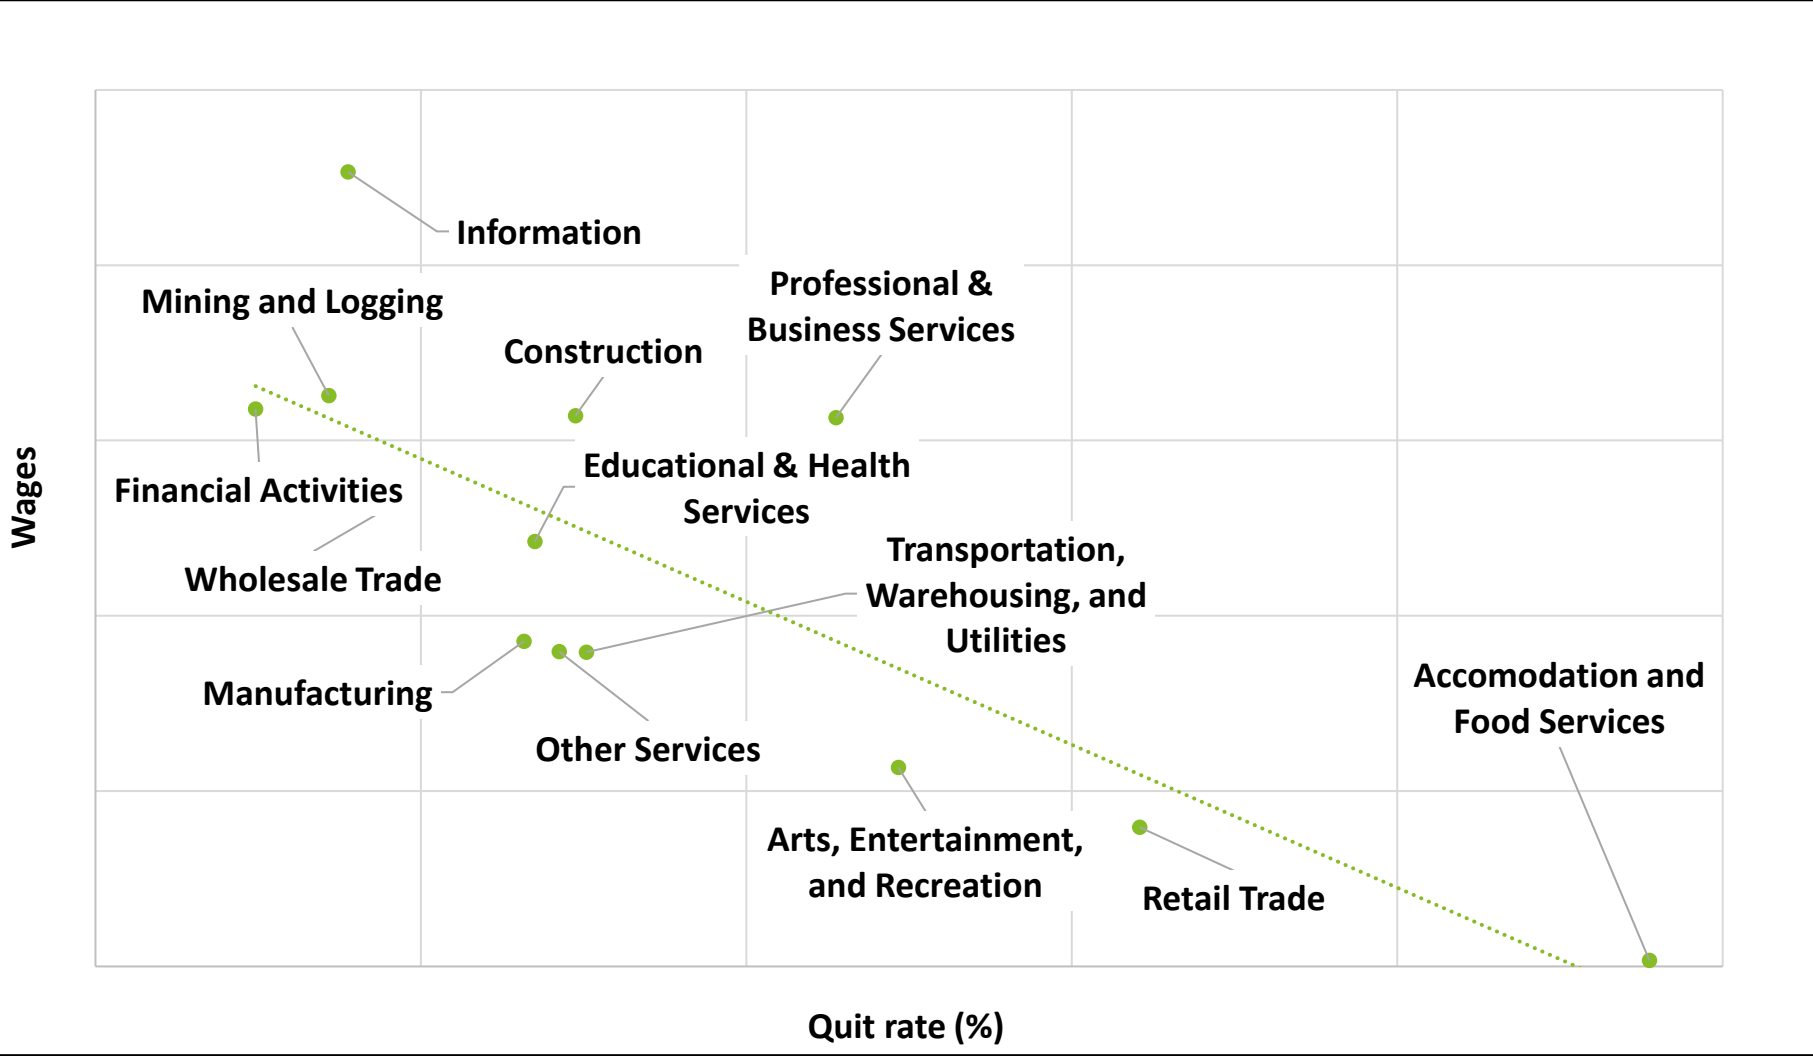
Information

Mining and Logging

Professional & Business Services

Construction

Financial Activities

Educational & Health Services

Wholesale Trade

Transportation, Warehousing, and Utilities

Manufacturing

Other Services

Accomodation and Food Services

Arts, Entertainment, and Recreation

Retail Trade

Wages

Quit rate (%)